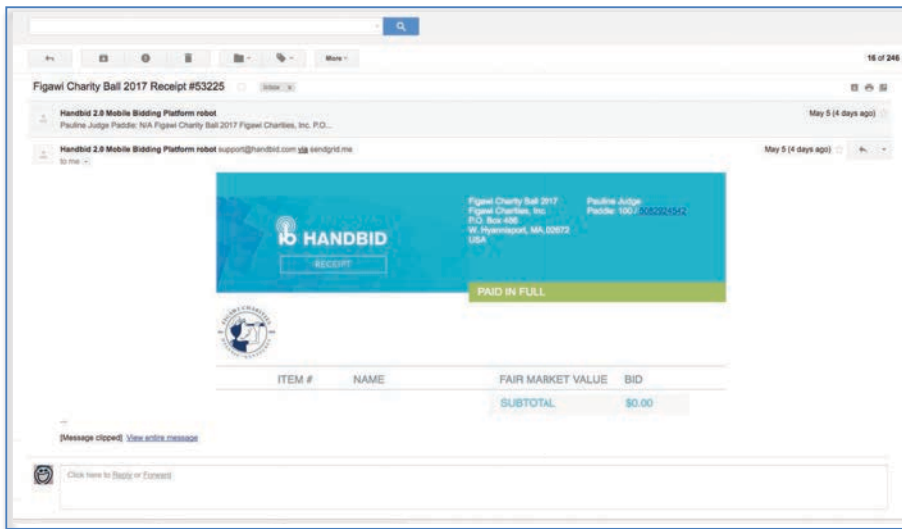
More

16 of 246

Figawi Charity Ball 2017 Receipt #53225

Inbox x

Handbid 2.0 Mobile Bidding Platform robot

Pauline Judge Paddle: N/A Figawi Charity Ball 2017 Figawi Charities, Inc. P.O...

May 5 (4 days ago)

Handbid 2.0 Mobile Bidding Platform robot support@handbid.com via sendgrid.me

to me

May 5 (4 days ago)

HANDBID

RECEIPT

Figawi Charity Ball 2017
Figawi Charities, Inc.
P.O. Box 486
W. Hyannisport, MA 02672
USA

Pauline Judge
Paddle: 100 / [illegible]

PAID IN FULL

| ITEM # | NAME | FAIR MARKET VALUE | BID |
|---|---|---|---|
| | | SUBTOTAL | $0.00 |

...

[Message clipped] View entire message

Click here to Reply or Forward